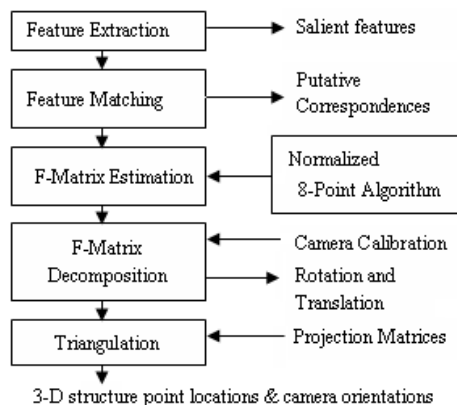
Feature Extraction

Salient features

Feature Matching

Putative Correspondences

F-Matrix Estimation

Normalized 8-Point Algorithm

F-Matrix Decomposition

Camera Calibration

Rotation and Translation

Triangulation

Projection Matrices

3-D structure point locations & camera orientations